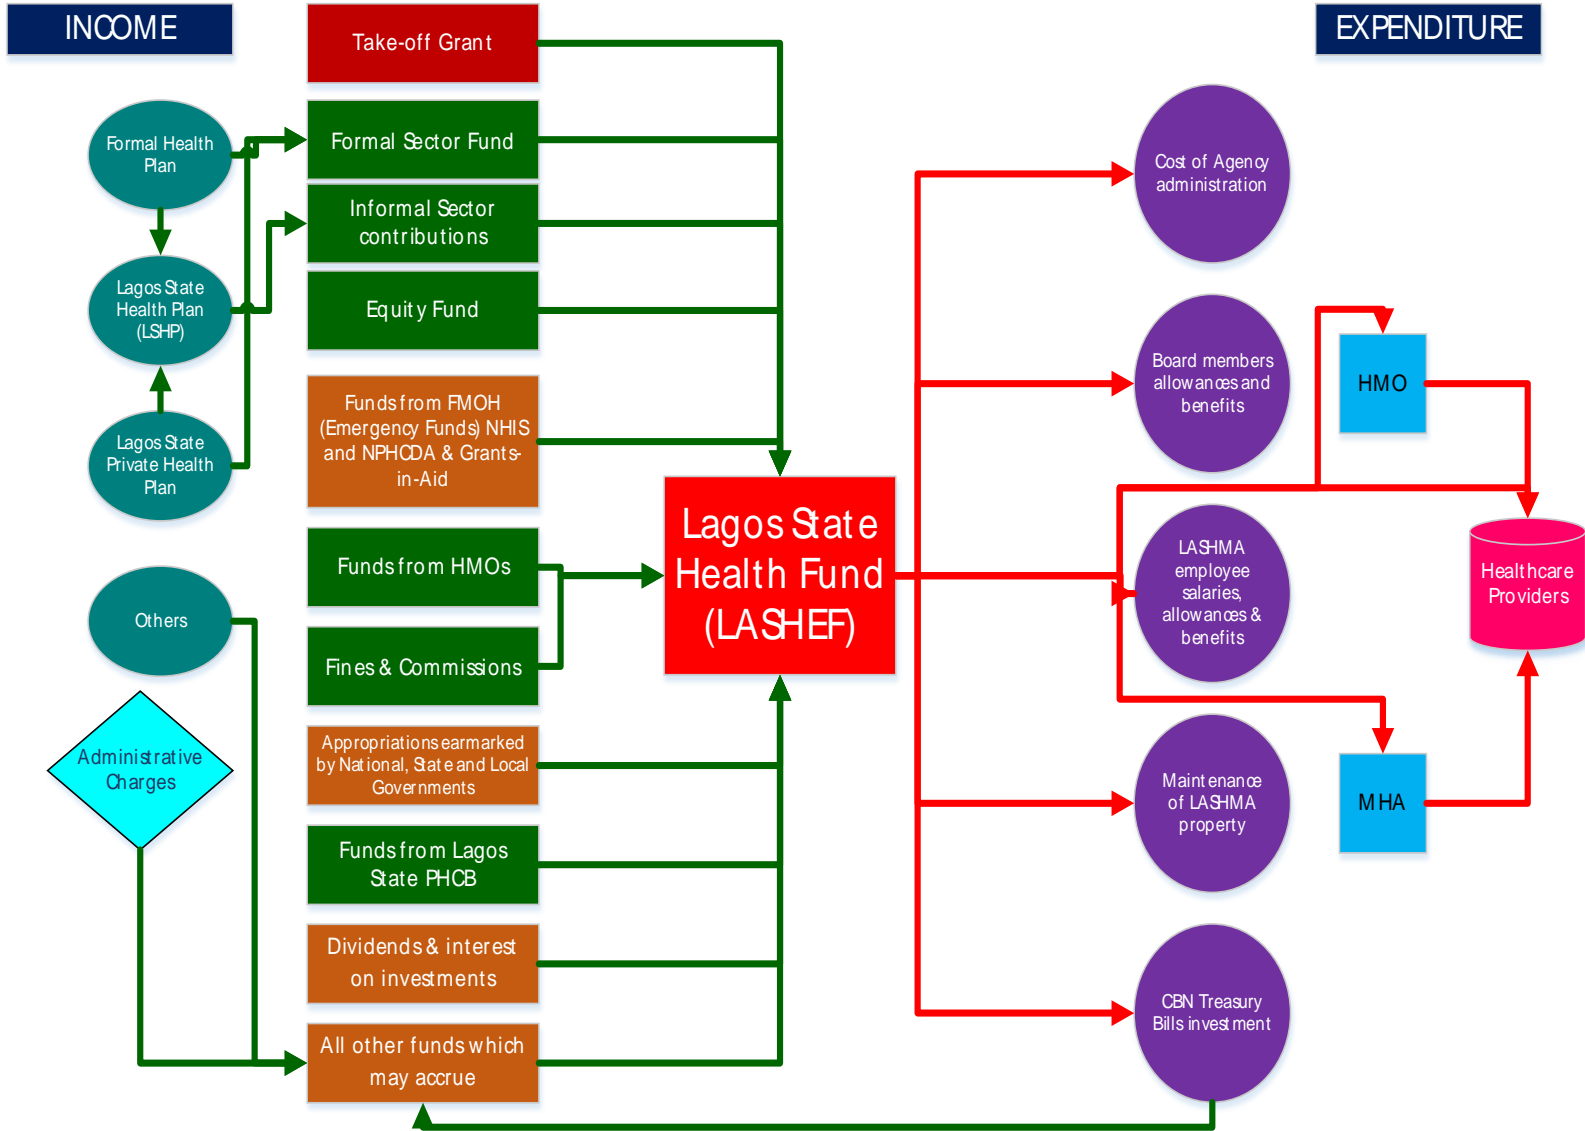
INCOME

EXPENDITURE

Take-off Grant

Formal Health Plan

Formal Sector Fund

Informal Sector contributions

Lagos State Health Plan (LSHP)

Equity Fund

Lagos State Private Health Plan

Funds from FMOH (Emergency Funds) NHIS and NPHCDA & Grants-in-Aid

Funds from HMOs

Others

Fines & Commissions

Lagos State Health Fund (LASHEF)

Administrative Charges

Appropriations earmarked by National, State and Local Governments

Funds from Lagos State PHCB

Dividends & interest on investments

All other funds which may accrue

Cost of Agency administration

Board members allowances and benefits

HMO

LASHMA employee salaries, allowances & benefits

Healthcare Providers

Maintenance of LASHMA property

MHA

CBN Treasury Bills investment